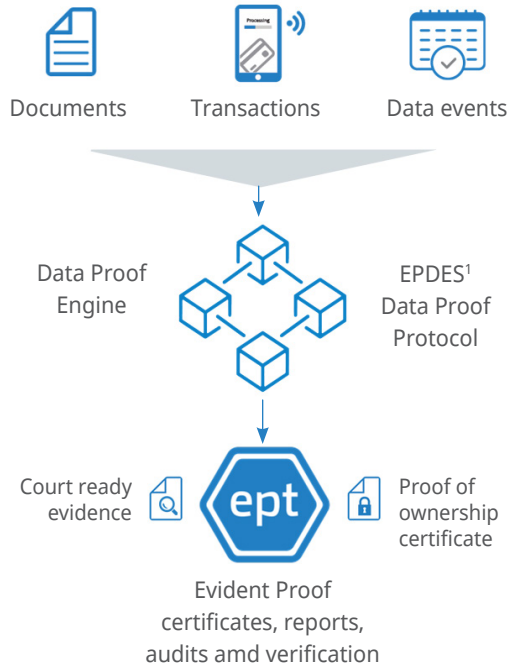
Processing

Documents

Transactions

Data events

Data Proof Engine

EPDES$^1$ Data Proof Protocol

Court ready evidence

ept

Proof of ownership certificate

Evident Proof certificates, reports, audits amd verification